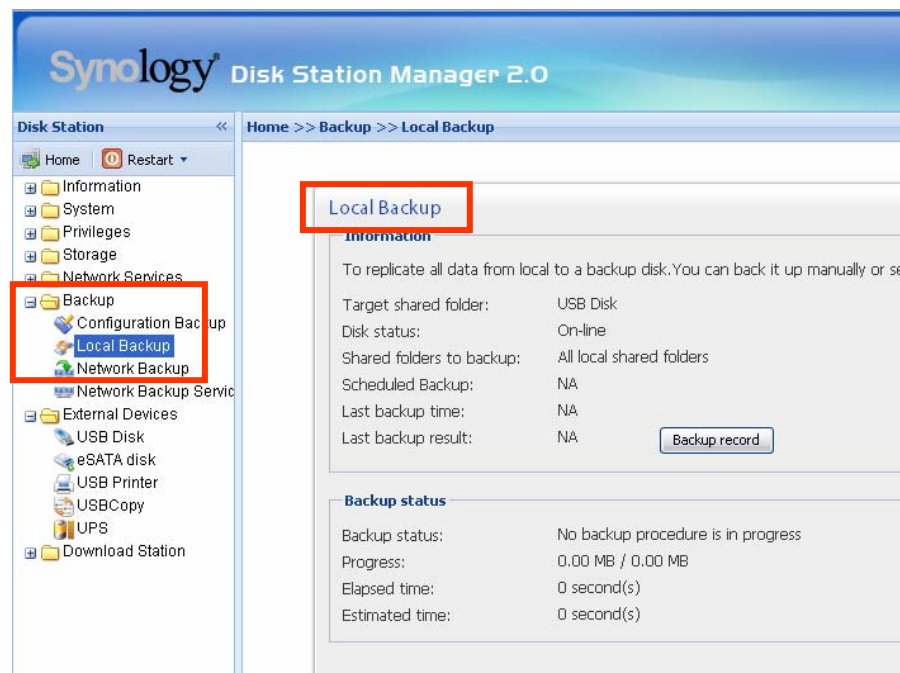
Synology® Disk Station Manager 2.0

Disk Station «

Home Restart

Information
System
Privileges
Storage
Network Services
Backup
Configuration Backup
Local Backup
Network Backup
Network Backup Servic
External Devices
USB Disk
eSATA disk
USB Printer
USBCopy
UPS
Download Station

Home >> Backup >> Local Backup

Local Backup

Information

To replicate all data from local to a backup disk.You can back it up manually or se

| | |
|---|---|
| Target shared folder: | USB Disk |
| Disk status: | On-line |
| Shared folders to backup: | All local shared folders |
| Scheduled Backup: | NA |
| Last backup time: | NA |
| Last backup result: | NA |

Backup record

Backup status

| | |
|---|---|
| Backup status: | No backup procedure is in progress |
| Progress: | 0.00 MB / 0.00 MB |
| Elapsed time: | 0 second(s) |
| Estimated time: | 0 second(s) |